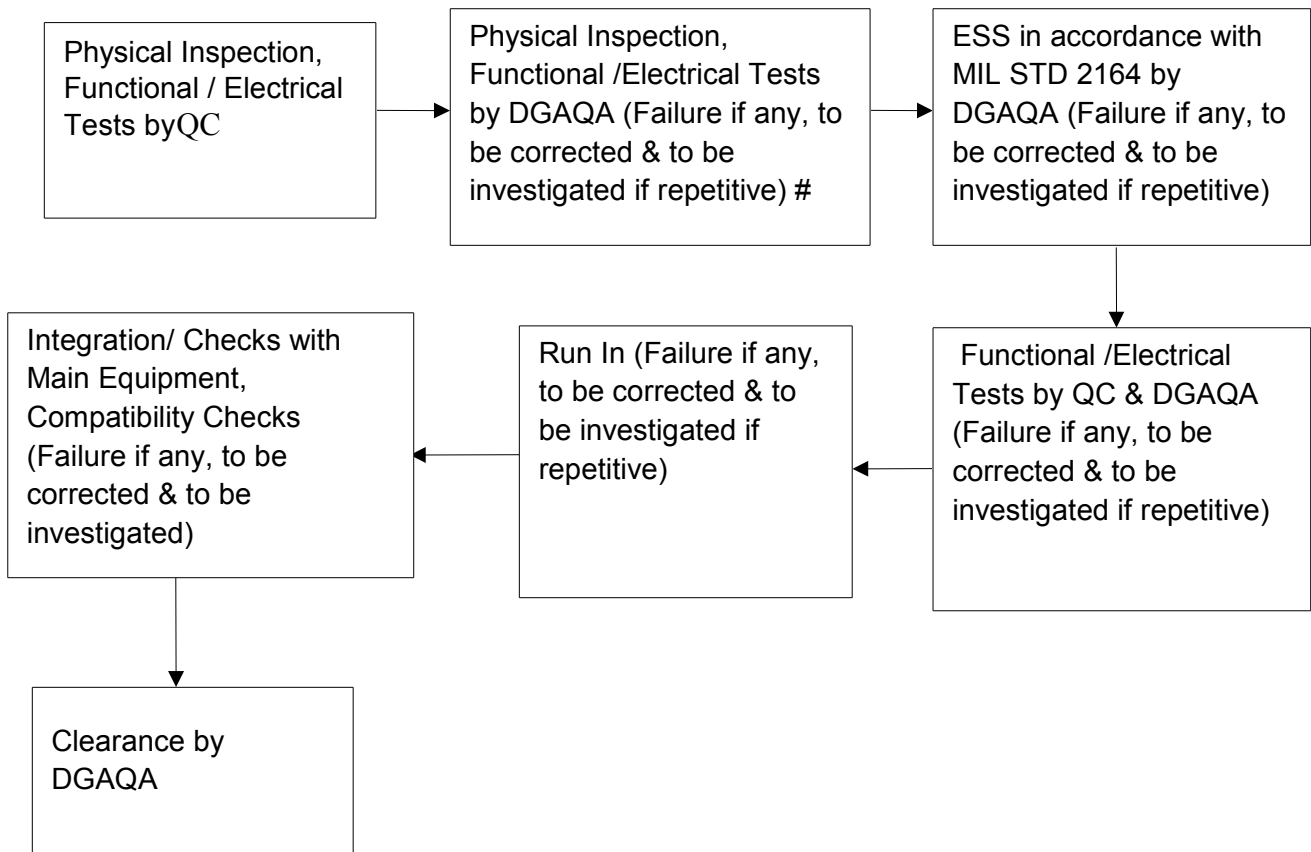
Physical Inspection, Functional / Electrical Tests byQC

Physical Inspection, Functional /Electrical Tests by DGAQA (Failure if any, to be corrected & to be investigated if repetitive) #

ESS in accordance with MIL STD 2164 by DGAQA (Failure if any, to be corrected & to be investigated if repetitive)

Functional /Electrical Tests by QC & DGAQA (Failure if any, to be corrected & to be investigated if repetitive)

Run In (Failure if any, to be corrected & to be investigated if repetitive)

Integration/ Checks with Main Equipment, Compatibility Checks (Failure if any, to be corrected & to be investigated)

Clearance by DGAQA